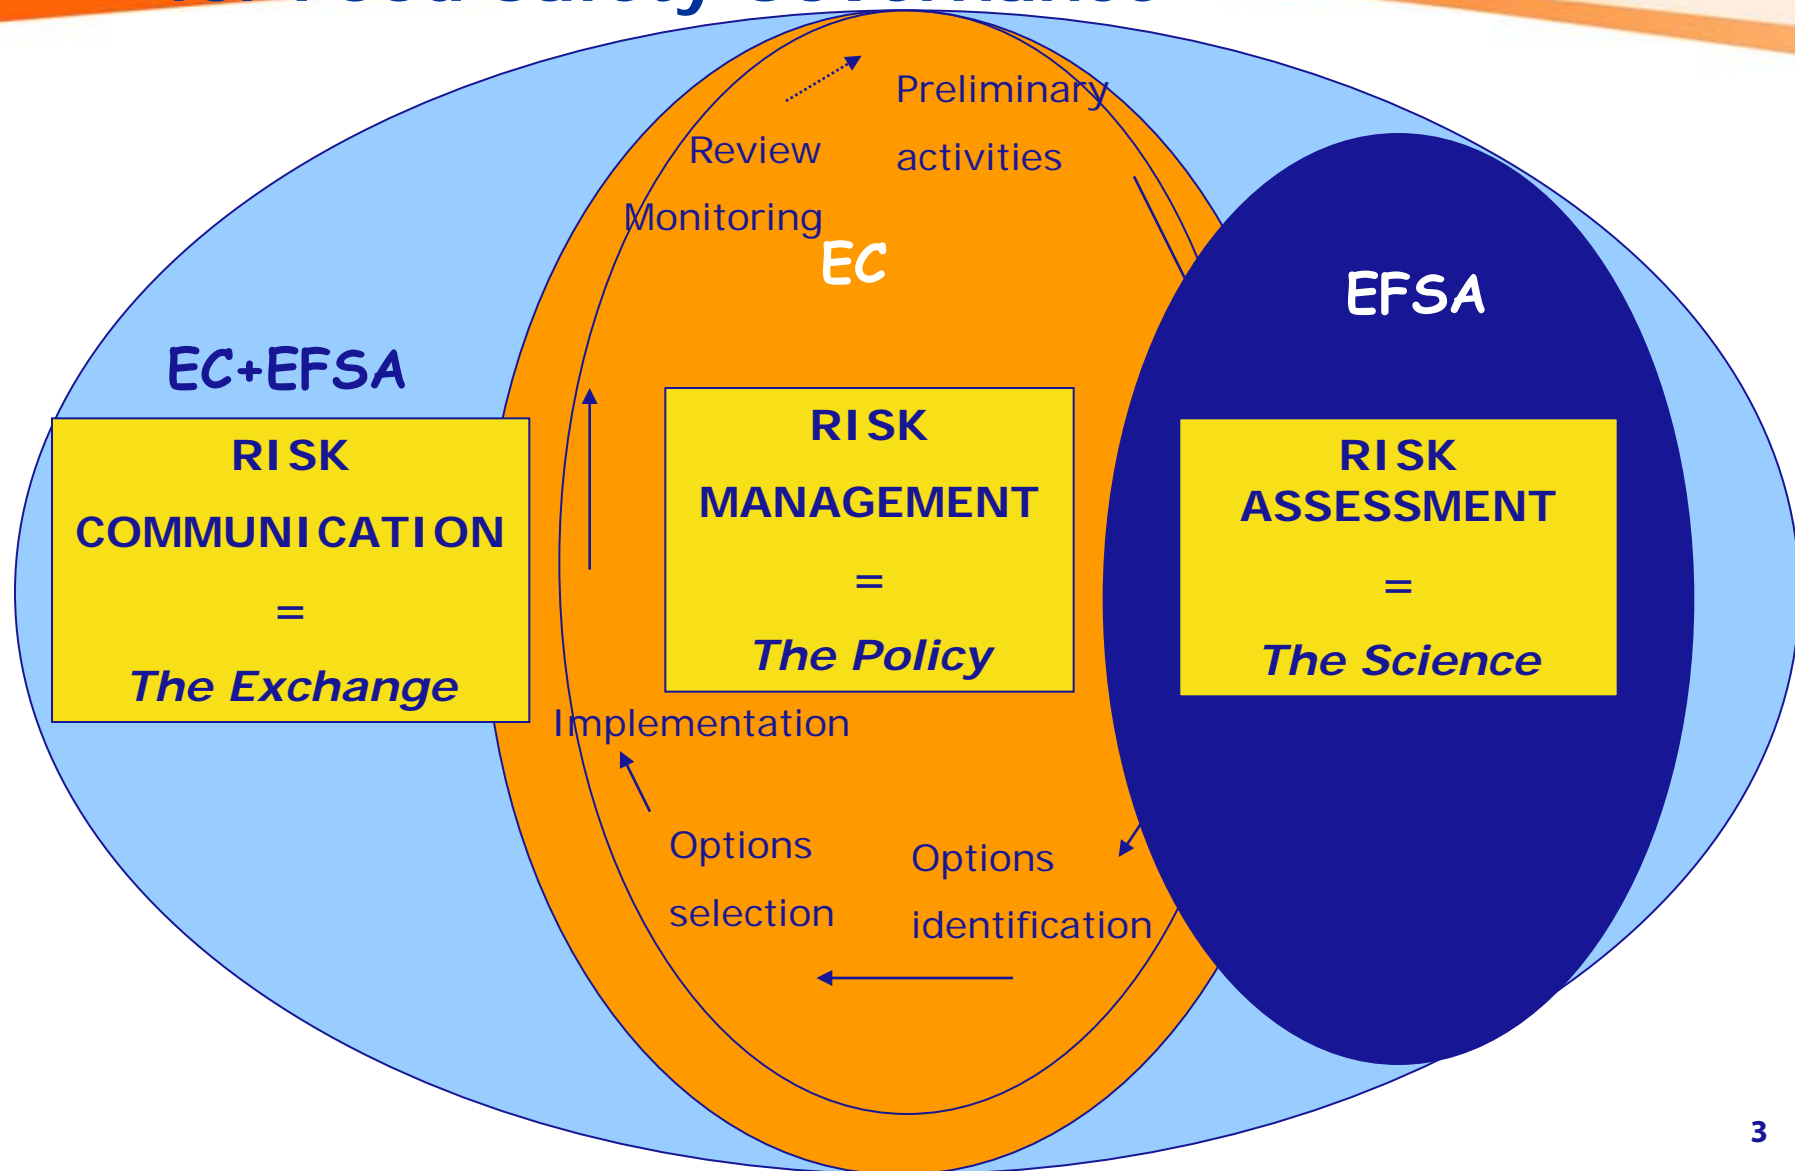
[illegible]

Preliminary activities

Review

Monitoring

EC

EFSA

EC+EFSA

RISK COMMUNICATION = *The Exchange*

RISK MANAGEMENT = *The Policy*

RISK ASSESSMENT = *The Science*

Implementation

Options selection

Options identification

3